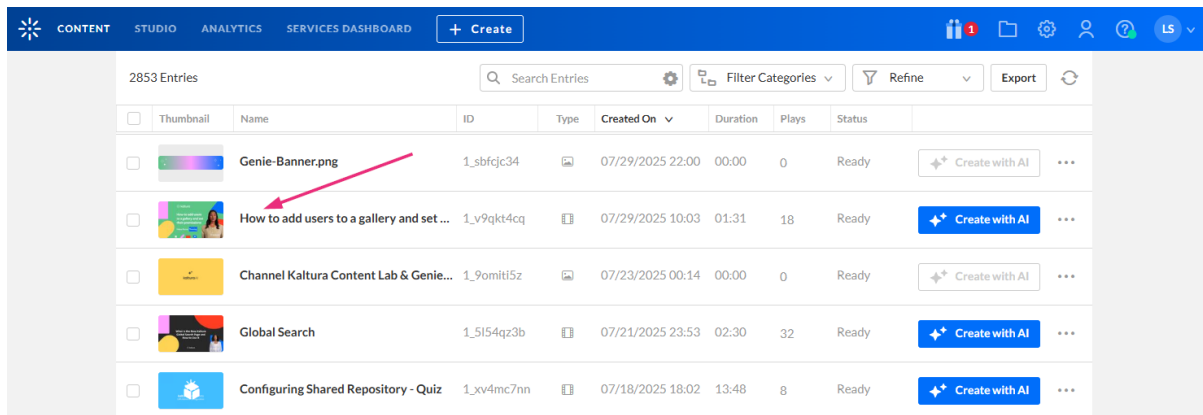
CONTENT STUDIO ANALYTICS SERVICES DASHBOARD + Create

1

LS

2853 Entries

Search Entries

Filter Categories

Refine

Export

| | Thumbnail | Name | ID | Type | Created On | Duration | Plays | Status | | |
|---|---|---|---|---|---|---|---|---|---|---|
| | | Genie-Banner.png | 1_sbfcjc34 | | 07/29/2025 22:00 | 00:00 | 0 | Ready | Create with AI | ... |
| | | How to add users to a gallery and set ... | 1_v9qkt4cq | | 07/29/2025 10:03 | 01:31 | 18 | Ready | Create with AI | ... |
| | | Channel Kaltura Content Lab & Genie... | 1_9omiti5z | | 07/23/2025 00:14 | 00:00 | 0 | Ready | Create with AI | ... |
| | | Global Search | 1_5l54qz3b | | 07/21/2025 23:53 | 02:30 | 32 | Ready | Create with AI | ... |
| | | Configuring Shared Repository - Quiz | 1_xv4mc7nn | | 07/18/2025 18:02 | 13:48 | 8 | Ready | Create with AI | ... |